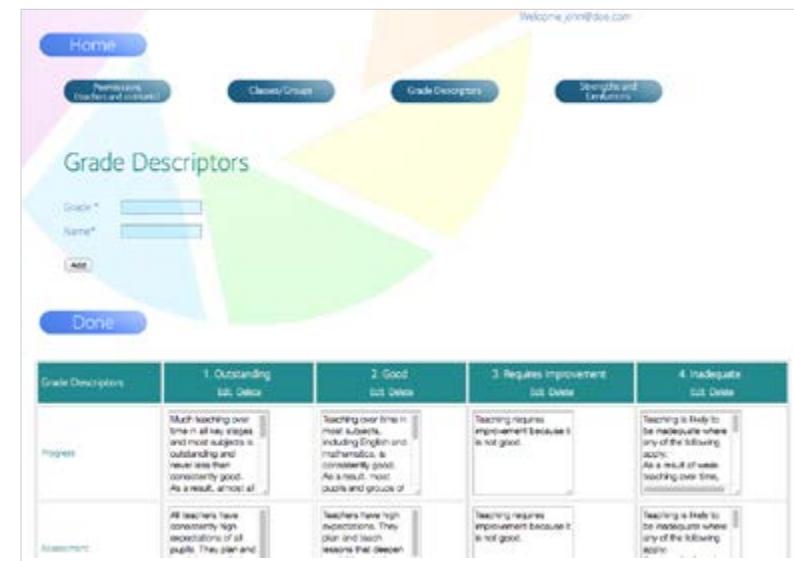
Welcome john@doe.com

Home

Permissions (teachers and contacts)

Classes/Groups

Grade Descriptors

Strengths and Limitations

Grade Descriptors

Grade *

Name*

Add

Done

| Grade Descriptors | 1. Outstanding Edit Delete | 2. Good Edit Delete | 3. Requires improvement Edit Delete | 4. Inadequate Edit Delete |
|---|---|---|---|---|
| Progress | Much teaching over time in all key stages and most subjects is outstanding and never less than consistently good. As a result, almost all | Teaching over time in most subjects, including English and mathematics, is consistently good. As a result, most pupils and groups of | Teaching requires improvement because it is not good. | Teaching is likely to be inadequate where any of the following apply: As a result of weak teaching over time, |
| Assessment | All teachers have consistently high expectations of all pupils. They plan and | Teachers have high expectations. They plan and teach lessons that deepen | Teaching requires improvement because it is not good. | Teaching is likely to be inadequate where any of the following apply: |